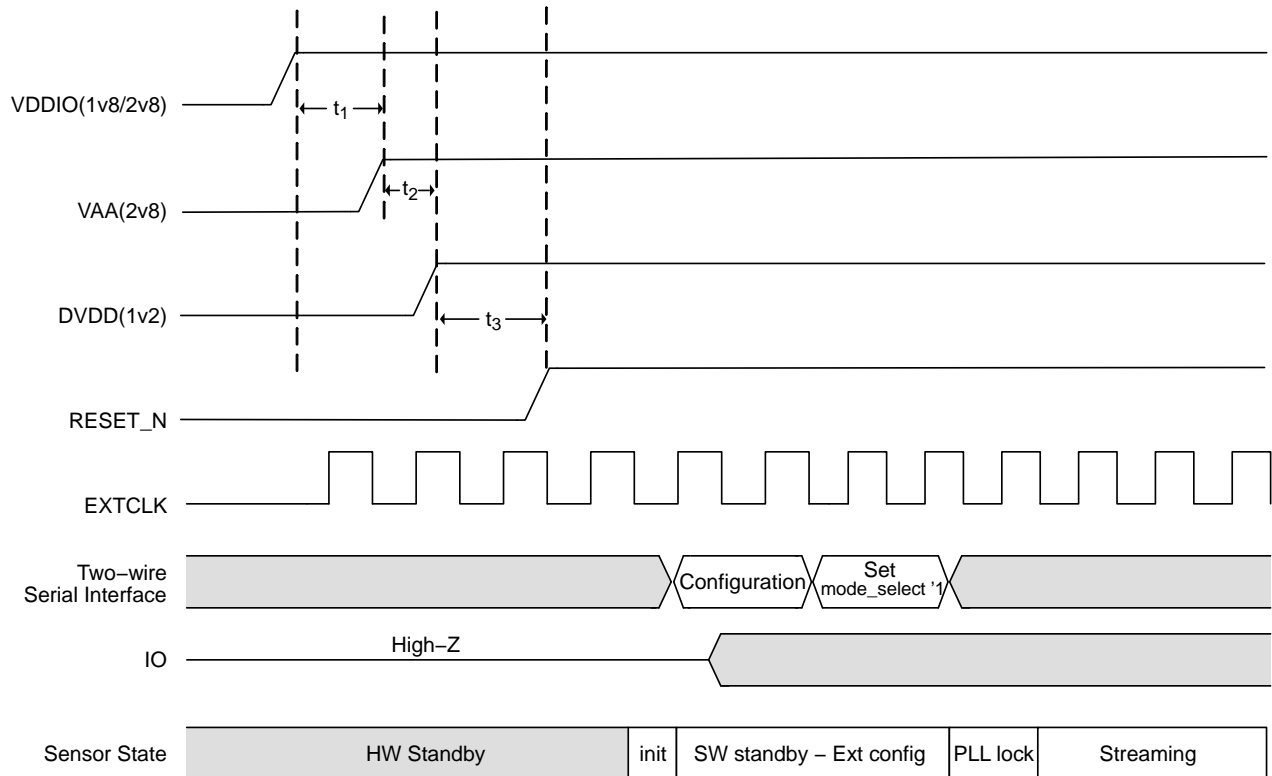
VDDIO(1v8/2v8)

$t_1$

VAA(2v8)

$t_2$

DVDD(1v2)

$t_3$

RESET_N

EXTCLK

Two−wire Serial Interface

Configuration

Set mode_select '1

IO

High−Z

Sensor State

HW Standby

init

SW standby − Ext config

PLL lock

Streaming